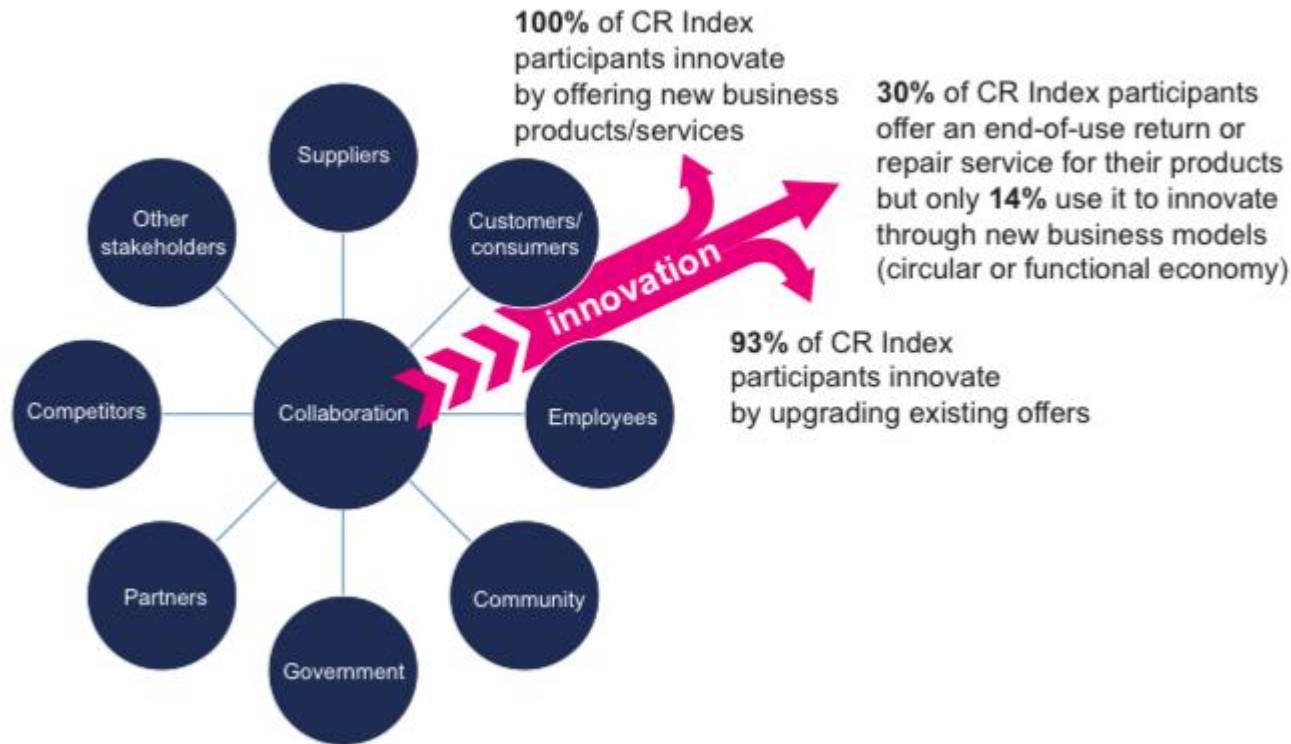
100% of CR Index participants innovate by offering new business products/services

30% of CR Index participants offer an end-of-use return or repair service for their products but only 14% use it to innovate through new business models (circular or functional economy)

93% of CR Index participants innovate by upgrading existing offers

innovation

Suppliers

Other stakeholders

Customers/ consumers

Competitors

Collaboration

Employees

Partners

Community

Government